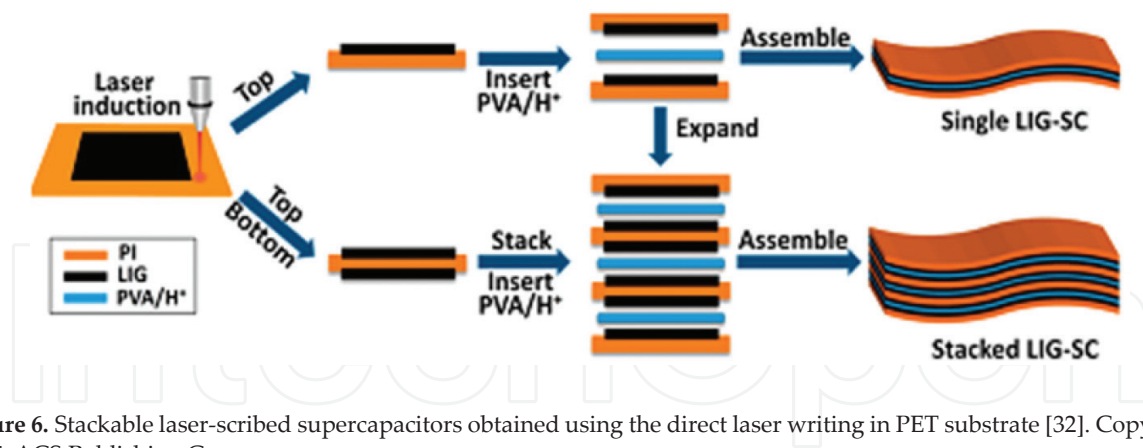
Laser induction

Top

Top

Bottom

Insert PVA/H⁺

Assemble

Single LIG-SC

Expand

Stack

Insert PVA/H⁺

Assemble

Stacked LIG-SC

PI

LIG

PVA/H⁺

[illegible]re 6. Stackable laser-scribed supercapacitors obtained using the direct laser writing in PET substrate [32]. Copy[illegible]
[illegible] ACS Publishing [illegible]